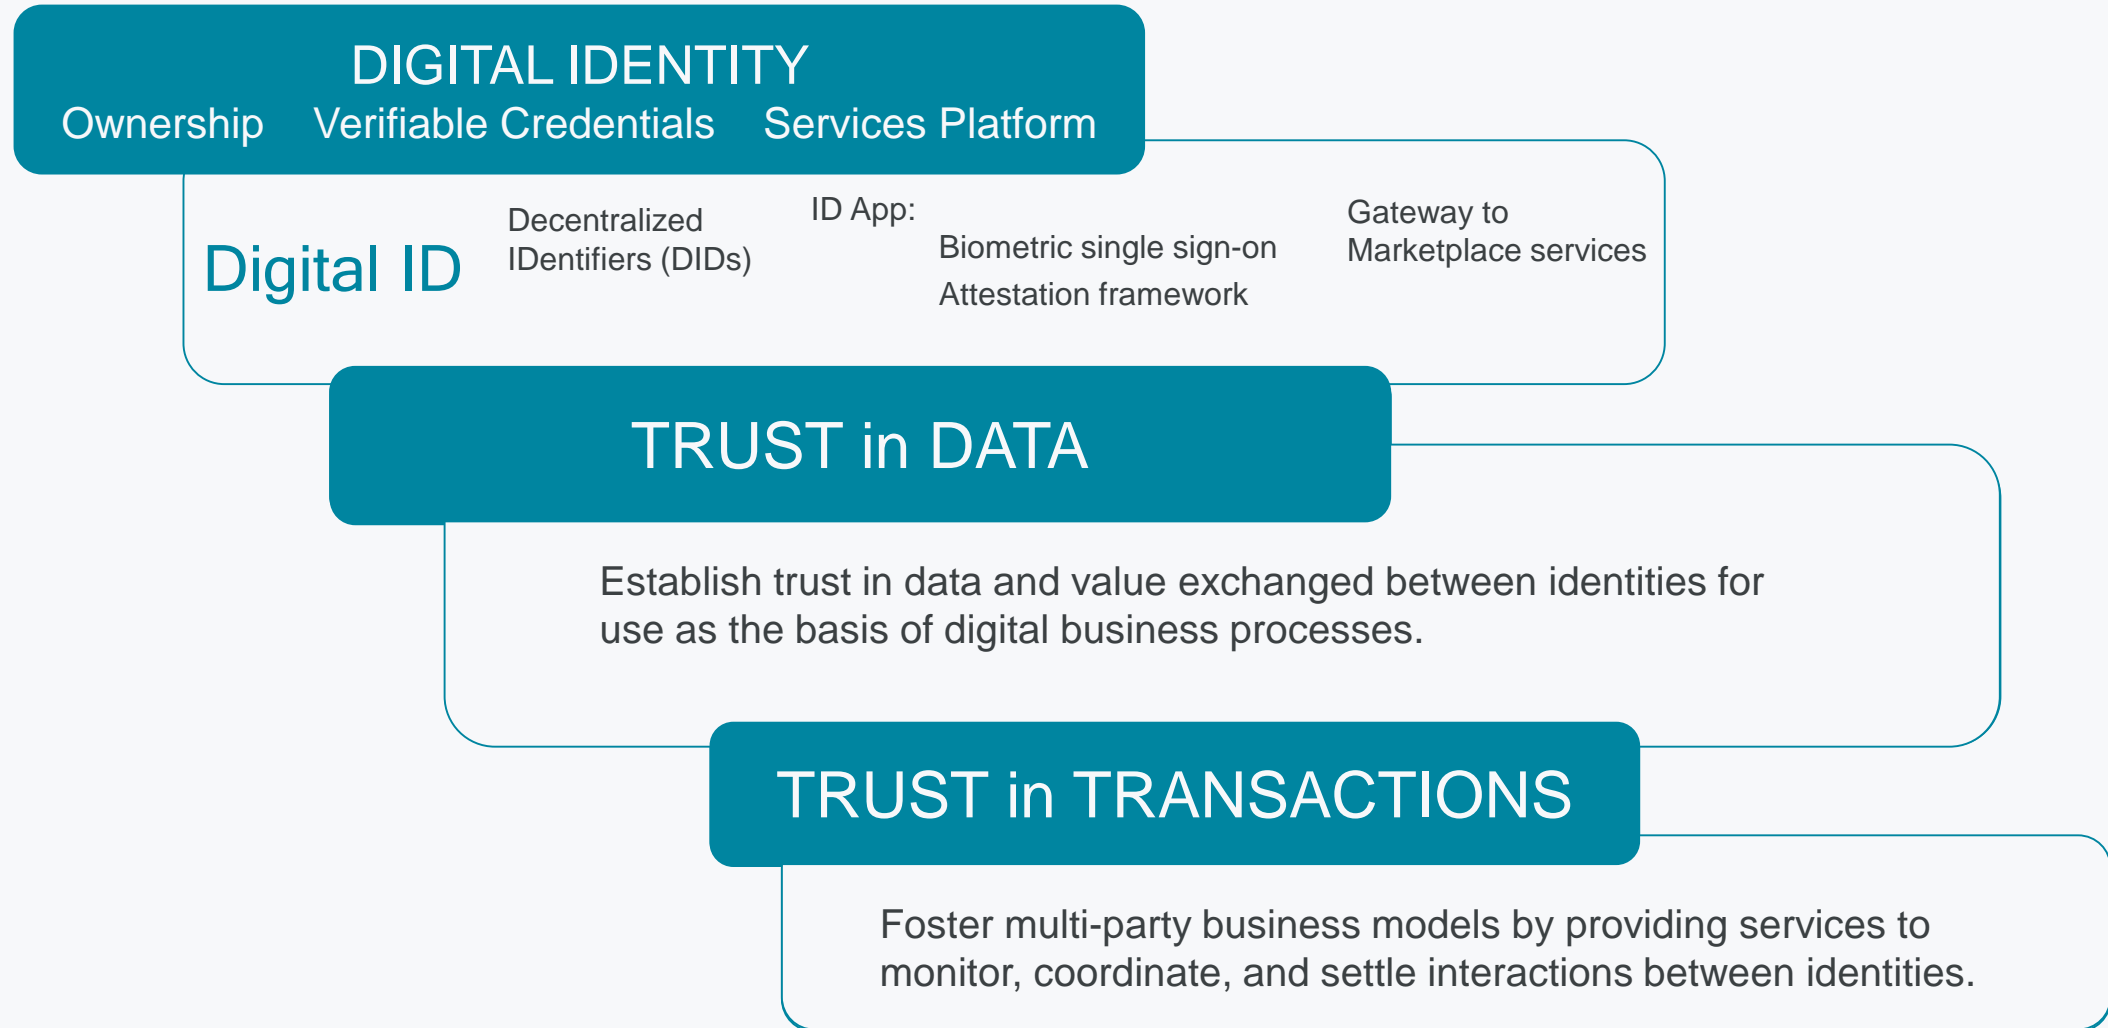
DIGITAL IDENTITY
Ownership Verifiable Credentials Services Platform

Digital ID

Decentralized IDentifiers (DIDs)

ID App:
Biometric single sign-on
Attestation framework

Gateway to Marketplace services

TRUST in DATA

Establish trust in data and value exchanged between identities for use as the basis of digital business processes.

TRUST in TRANSACTIONS

Foster multi-party business models by providing services to monitor, coordinate, and settle interactions between identities.